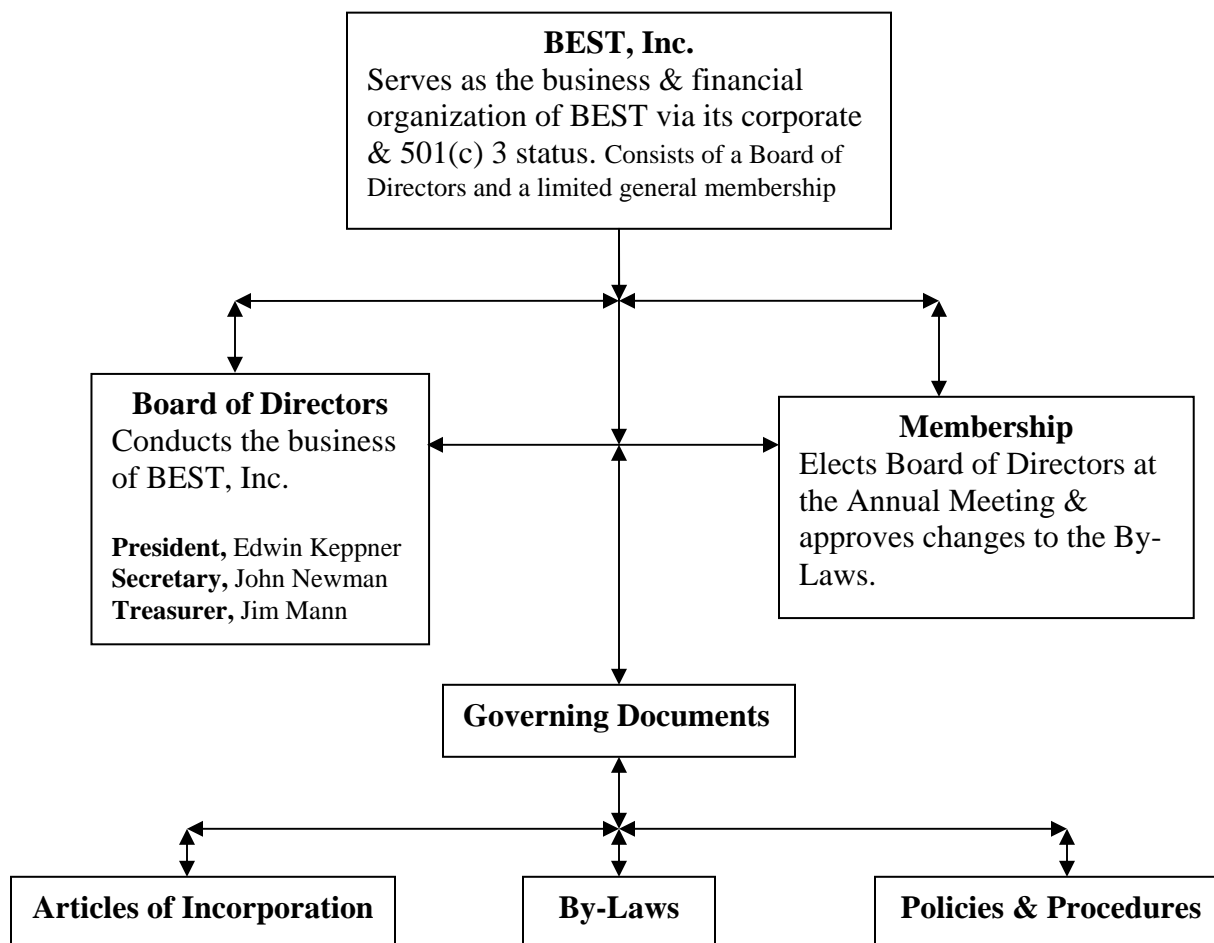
**BEST, Inc.**
Serves as the business & financial organization of BEST via its corporate & 501(c) 3 status. Consists of a Board of Directors and a limited general membership

**Board of Directors**
Conducts the business of BEST, Inc.

**President,** Edwin Keppner
**Secretary,** John Newman
**Treasurer,** Jim Mann

**Membership**
Elects Board of Directors at the Annual Meeting & approves changes to the By-Laws.

**Governing Documents**

**Articles of Incorporation**

**By-Laws**

**Policies & Procedures**